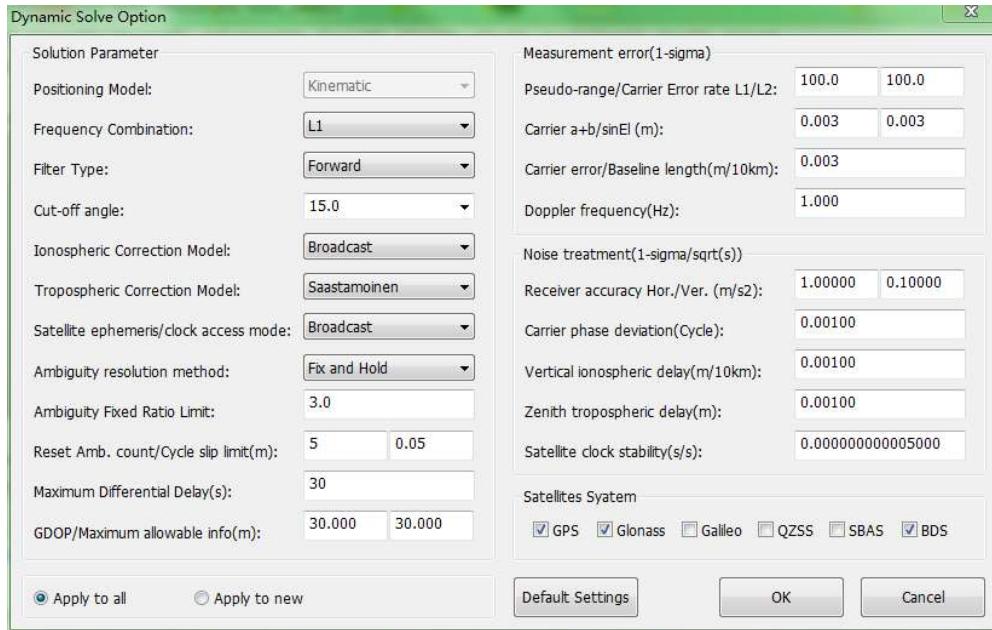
Dynamic Solve Option

Solution Parameter

Positioning Model: Kinematic

Frequency Combination: L1

Filter Type: Forward

Cut-off angle: 15.0

Ionospheric Correction Model: Broadcast

Tropospheric Correction Model: Saastamoinen

Satellite ephemeris/clock access mode: Broadcast

Ambiguity resolution method: Fix and Hold

Ambiguity Fixed Ratio Limit: 3.0

Reset Amb. count/Cycle slip limit(m): 5 0.05

Maximum Differential Delay(s): 30

GDOP/Maximum allowable info(m): 30.000 30.000

Measurement error(1-sigma)

Pseudo-range/Carrier Error rate L1/L2: 100.0 100.0

Carrier a+b/sinEl (m): 0.003 0.003

Carrier error/Baseline length(m/10km): 0.003

Doppler frequency(Hz): 1.000

Noise treatment(1-sigma/sqrt(s))

Receiver accuracy Hor./Ver. (m/s2): 1.00000 0.10000

Carrier phase deviation(Cycle): 0.00100

Vertical ionospheric delay(m/10km): 0.00100

Zenith tropospheric delay(m): 0.00100

Satellite clock stability(s/s): 0.000000000005000

Satellites Syatem

GPS Glonass Galileo QZSS SBAS BDS

Apply to all Apply to new

Default Settings OK Cancel